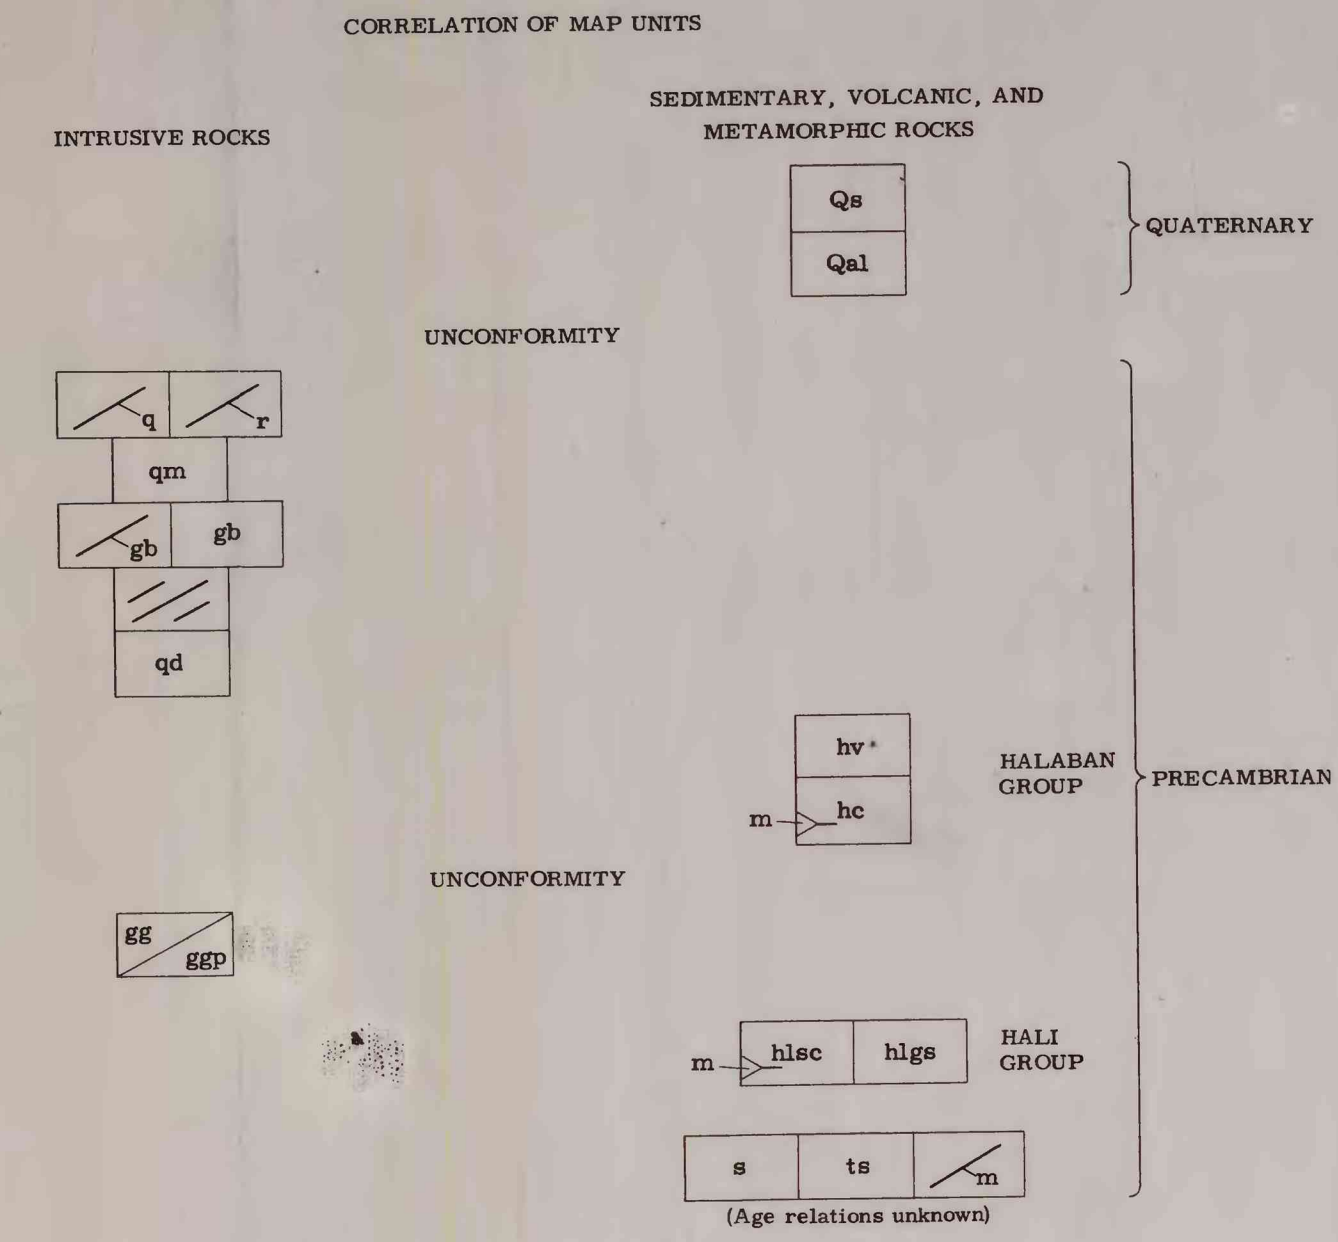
CORRELATION OF MAP UNITS

INTRUSIVE ROCKS

SEDIMENTARY, VOLCANIC, AND METAMORPHIC ROCKS

Qs

Qal

QUATERNARY

UNCONFORMITY

q

r

qm

gb

gb

qd

hv

m

hc

HALABAN GROUP

PRECAMBRIAN

UNCONFORMITY

gg

ggp

m

hlsc

hlgs

HALI GROUP

s

ts

m

(Age relations unknown)